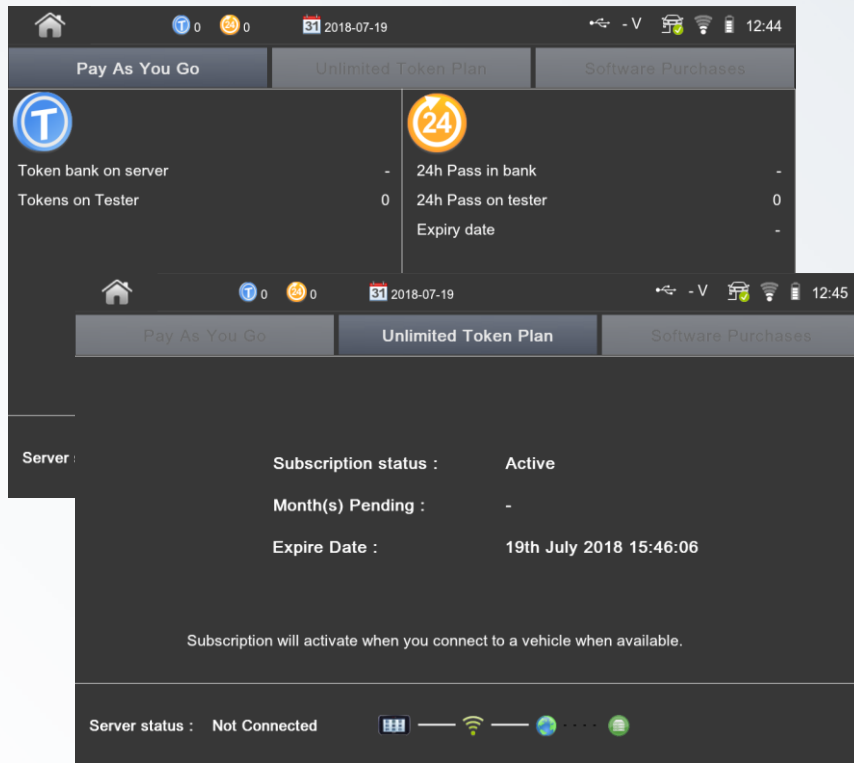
T 0 24 0 31 2018-07-19 - V 12:44

Pay As You Go | Unlimited Token Plan | Software Purchases

T

Token bank on server -
Tokens on Tester 0

24

24h Pass in bank -
24h Pass on tester 0
Expiry date -

Server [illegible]

T 0 24 0 31 2018-07-19 - V 12:45

Pay As You Go | Unlimited Token Plan | Software Purchases

Subscription status : Active

Month(s) Pending : -

Expire Date : 19th July 2018 15:46:06

Subscription will activate when you connect to a vehicle when available.

Server status : Not Connected